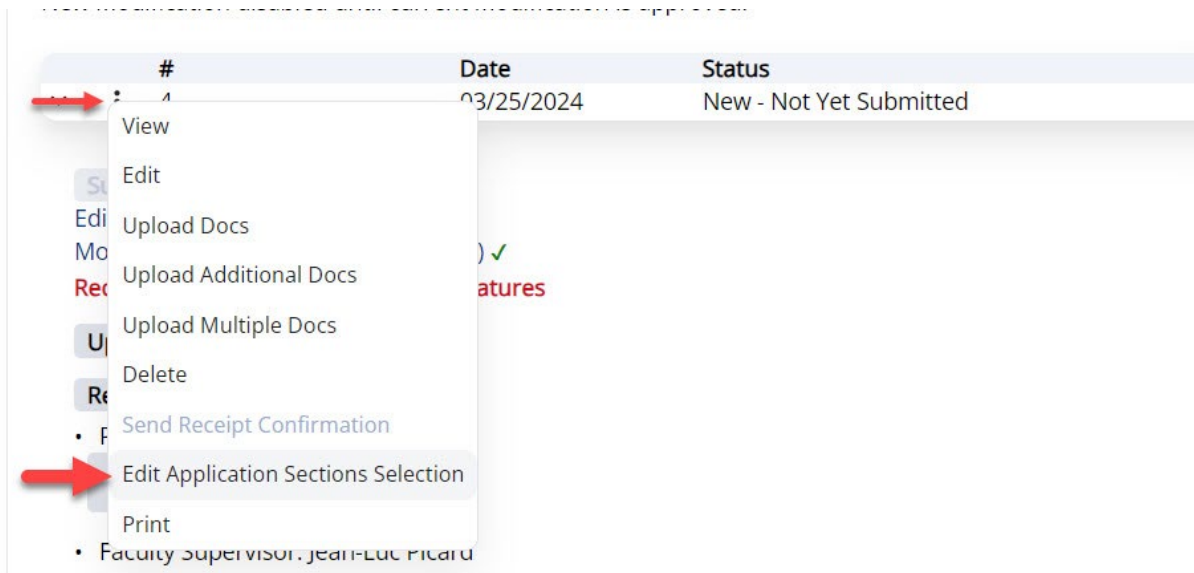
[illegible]

| # | Date | Status |
|---|---|---|
| 4 | 03/25/2024 | New - Not Yet Submitted |

View
Edit
Upload Docs
Upload Additional Docs
Upload Multiple Docs
Delete
Send Receipt Confirmation
Edit Application Sections Selection
Print

Su
Edi
Mo ) ✓
Rec atures
Up
Re
• F
• Faculty Supervisor: Jean-Luc Picard